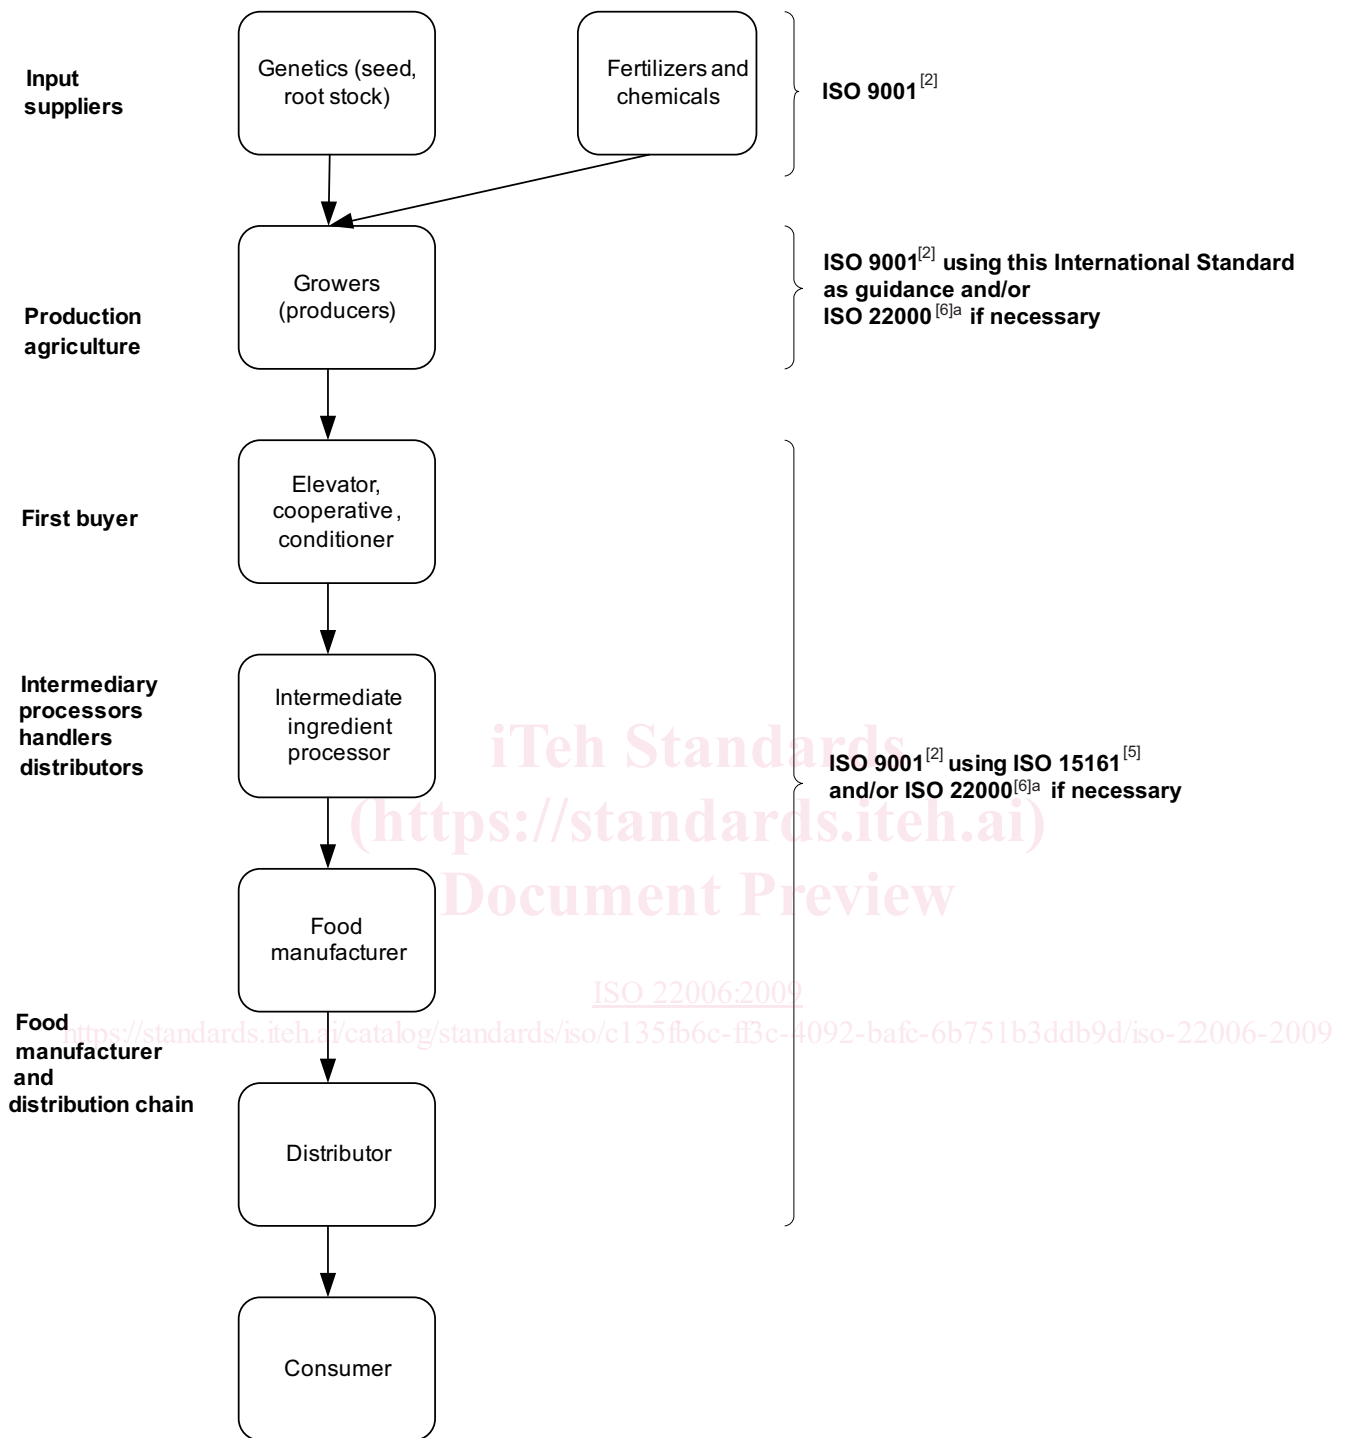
Input suppliers

Genetics (seed, root stock)

Fertilizers and chemicals

ISO 9001$^{[2]}$

Growers (producers)

Production agriculture

ISO 9001$^{[2]}$ using this International Standard as guidance and/or ISO 22000$^{[6]a}$ if necessary

First buyer

Elevator, cooperative, conditioner

Intermediary processors handlers distributors

Intermediate ingredient processor

iTeh Standards

(https://standards.iteh.ai)

Document Preview

ISO 9001$^{[2]}$ using ISO 15161$^{[5]}$ and/or ISO 22000$^{[6]a}$ if necessary

Food manufacturer

ISO 22006:2009

Food manufacturer and distribution chain

https://standards.iteh.ai/catalog/standards/iso/c135fb6c-ff3c-4092-bafc-6b751b3ddb9d/iso-22006-2009

Distributor

Consumer